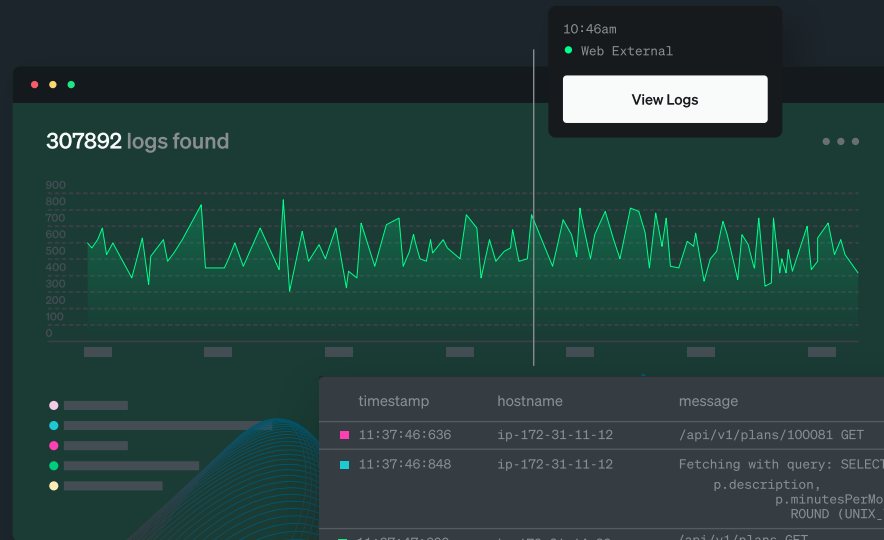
10:46am
Web External
View Logs

307892 logs found

900
800
700
600
500
400
300
200
100
0

| timestamp | hostname | message |
|---|---|---|
| 11:37:46:636 | ip-172-31-11-12 | /api/v1/plans/100081 GET |
| 11:37:46:848 | ip-172-31-11-12 | Fetching with query: SELECT p.description, p.minutesPerMo ROUND (UNIX_ |
| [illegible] | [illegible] | /api/v1/plans GET |